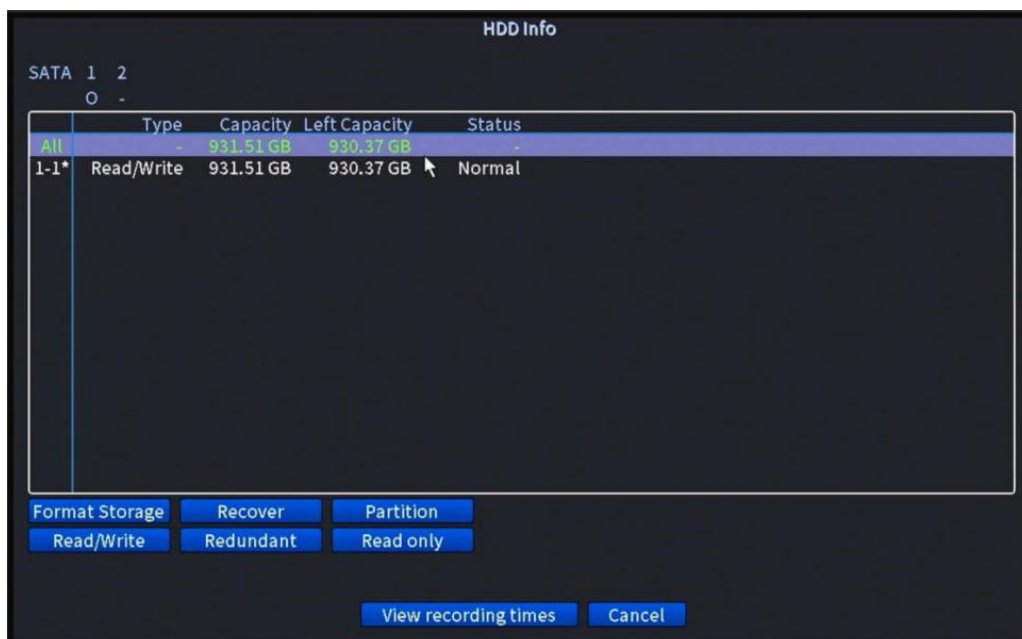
HDD Info

SATA 1 2
O -

| | Type | Capacity | Left Capacity | Status |
|---|---|---|---|---|
| All | - | 931.51 GB | 930.37 GB | - |
| 1-1* | Read/Write | 931.51 GB | 930.37 GB | Normal |

Format Storage
Recover
Partition
Read/Write
Redundant
Read only

View recording times
Cancel